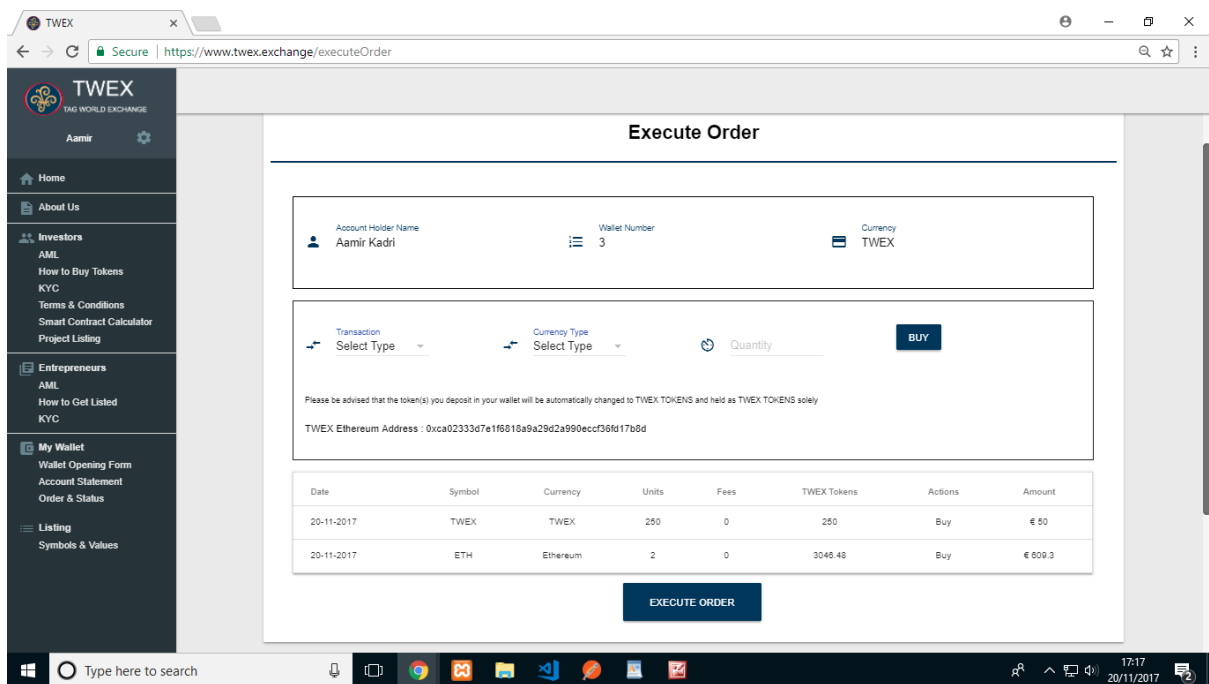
TWEX ×

Secure | https://www.twex.exchange/executeOrder

TWEX
TAG WORLD EXCHANGE

Aamir

Home
About Us
Investors
AML
How to Buy Tokens
KYC
Terms & Conditions
Smart Contract Calculator
Project Listing
Entrepreneurs
AML
How to Get Listed
KYC
My Wallet
Wallet Opening Form
Account Statement
Order & Status
Listing
Symbols & Values

Execute Order

Account Holder Name
Aamir Kadri

Wallet Number
3

Currency
TWEX

Transaction
Select Type

Currency Type
Select Type

Quantity

BUY

Please be advised that the token(s) you deposit in your wallet will be automatically changed to TWEX TOKENS and held as TWEX TOKENS solely

TWEX Ethereum Address : 0xca02333d7e1f6818a9a29d2a990eccf36fd17b8d

| Date | Symbol | Currency | Units | Fees | TWEX Tokens | Actions | Amount |
|---|---|---|---|---|---|---|---|
| 20-11-2017 | TWEX | TWEX | 250 | 0 | 250 | Buy | € 50 |
| 20-11-2017 | ETH | Ethereum | 2 | 0 | 3046.48 | Buy | € 609.3 |

EXECUTE ORDER

Type here to search

17:17
20/11/2017